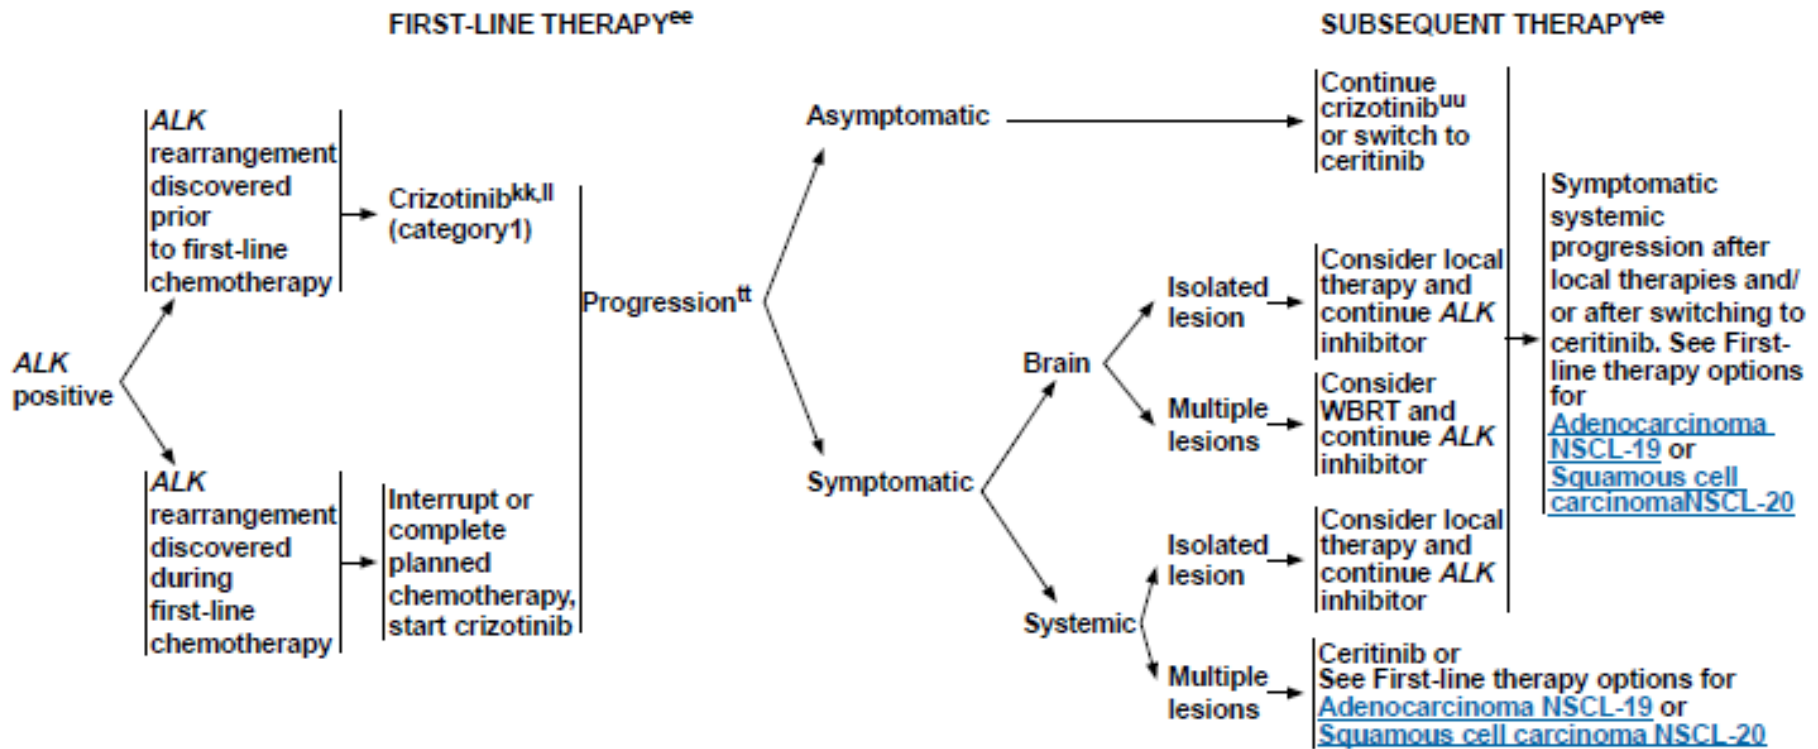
FIRST-LINE THERAPY$^{ee}$

SUBSEQUENT THERAPY$^{ee}$

ALK positive

ALK rearrangement discovered prior to first-line chemotherapy

Crizotinib$^{kk,ll}$ (category1)

ALK rearrangement discovered during first-line chemotherapy

Interrupt or complete planned chemotherapy, start crizotinib

Progression$^{tt}$

Asymptomatic

Continue crizotinib$^{uu}$ or switch to ceritinib

Symptomatic

Brain

Isolated lesion

Consider local therapy and continue ALK inhibitor

Multiple lesions

Consider WBRT and continue ALK inhibitor

Systemic

Isolated lesion

Consider local therapy and continue ALK inhibitor

Multiple lesions

Ceritinib or See First-line therapy options for Adenocarcinoma NSCL-19 or Squamous cell carcinoma NSCL-20

Symptomatic systemic progression after local therapies and/ or after switching to ceritinib. See First-line therapy options for Adenocarcinoma NSCL-19 or Squamous cell carcinomaNSCL-20